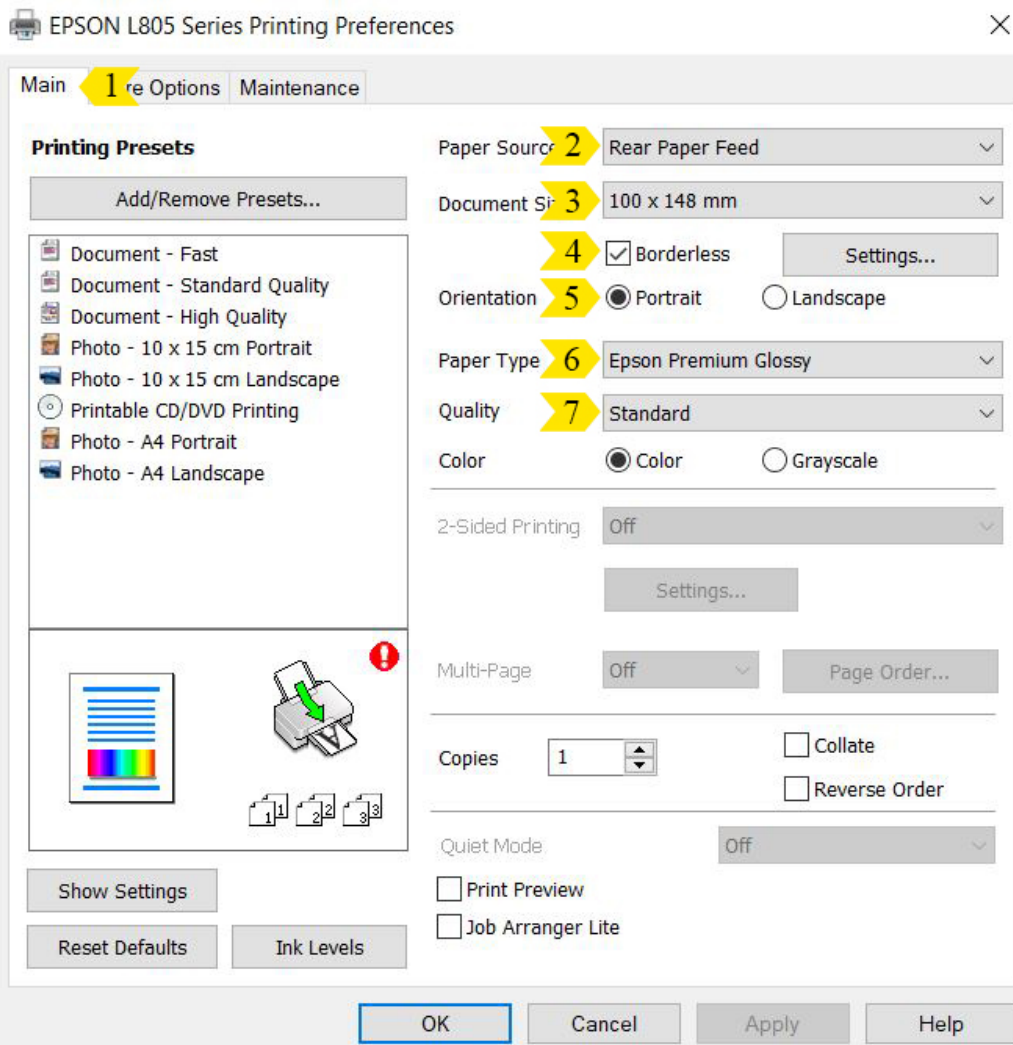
EPSON L805 Series Printing Preferences

Main 1 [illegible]re Options Maintenance

Printing Presets

Add/Remove Presets...

Document - Fast
Document - Standard Quality
Document - High Quality
Photo - 10 x 15 cm Portrait
Photo - 10 x 15 cm Landscape
Printable CD/DVD Printing
Photo - A4 Portrait
Photo - A4 Landscape

1 2 3

Show Settings

Reset Defaults Ink Levels

Paper Sourc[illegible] 2 Rear Paper Feed

Document Si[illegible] 3 100 x 148 mm

4 Borderless Settings...

Orientation 5 Portrait Landscape

Paper Type 6 Epson Premium Glossy

Quality 7 Standard

Color Color Grayscale

2-Sided Printing Off

Settings...

Multi-Page Off Page Order...

Copies 1 Collate

Reverse Order

Quiet Mode Off

Print Preview

Job Arranger Lite

OK Cancel Apply Help